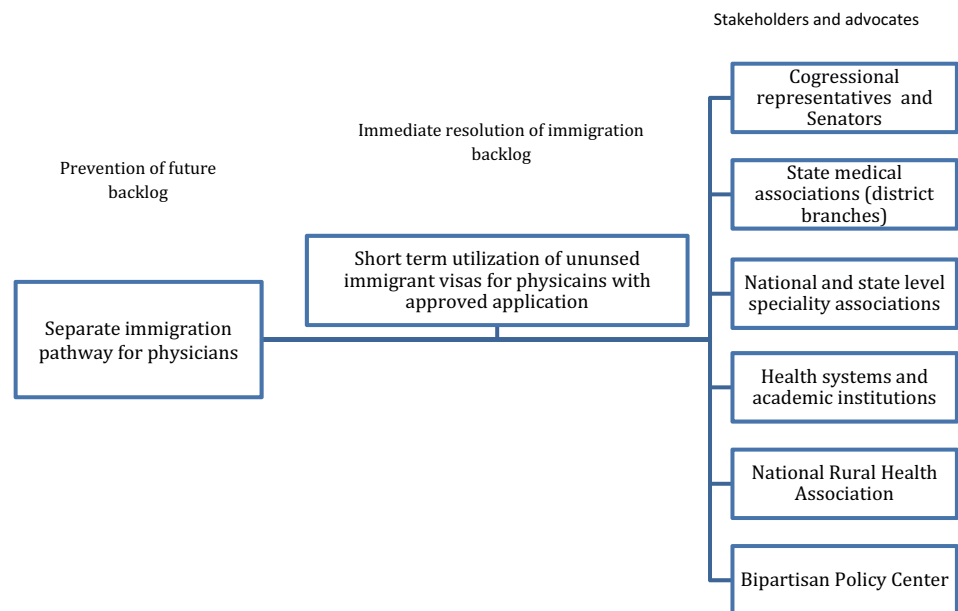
Stakeholders and advocates

Immediate resolution of immigration backlog

Prevention of future backlog

Separate immigration pathway for physicians

Short term utilization of ununsed immigrant visas for physicains with approved application

Cogressional representatives and Senators

State medical associations (district branches)

National and state level speciality associations

Health systems and academic institutions

National Rural Health Association

Bipartisan Policy Center